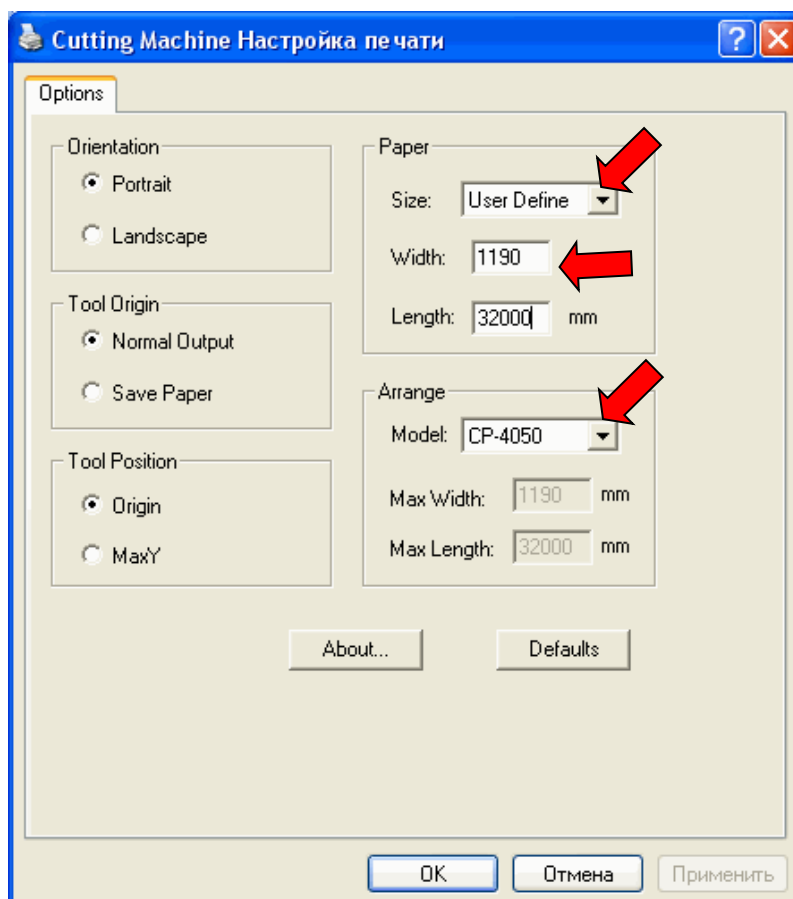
Cutting Machine Настройка печати

?

Options

Orientation

Portrait

Landscape

Tool Origin

Normal Output

Save Paper

Tool Position

Origin

MaxY

Paper

Size: User Define

Width: 1190

Length: 32000 mm

Arrange

Model: CP-4050

Max Width: 1190 mm

Max Length: 32000 mm

About...

Defaults

OK

Отмена

Применить